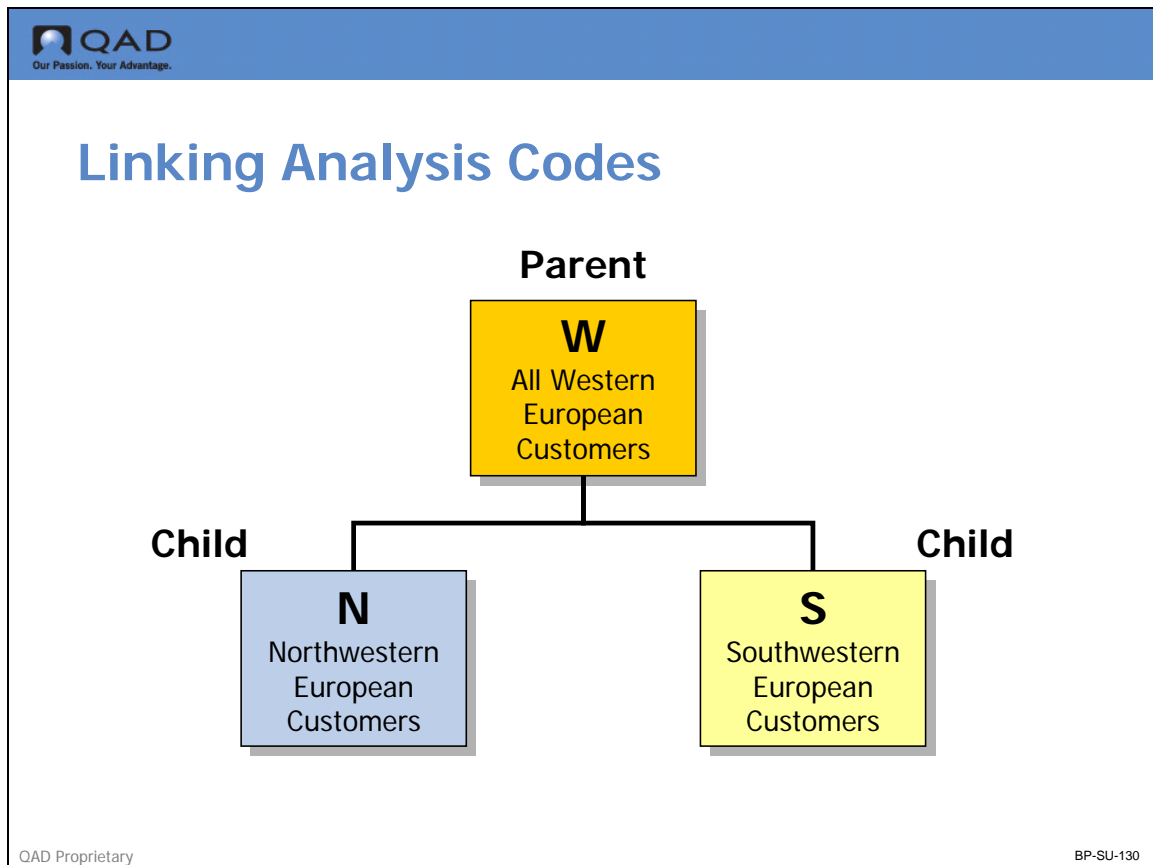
QAD
Our Passion. Your Advantage.

Linking Analysis Codes

Parent

W
All Western European Customers

Child

N
Northwestern European Customers

Child

S
Southwestern European Customers

QAD Proprietary

BP-SU-130